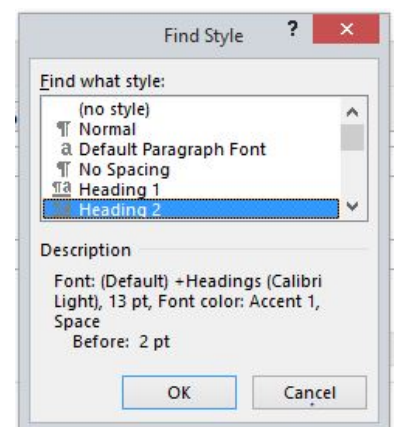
Find Style

?

Find what style:

(no style)

¶ Normal

a Default Paragraph Font

¶ No Spacing

¶a Heading 1

¶a Heading 2

Description

Font: (Default) +Headings (Calibri Light), 13 pt, Font color: Accent 1, Space
Before: 2 pt

OK

Cancel